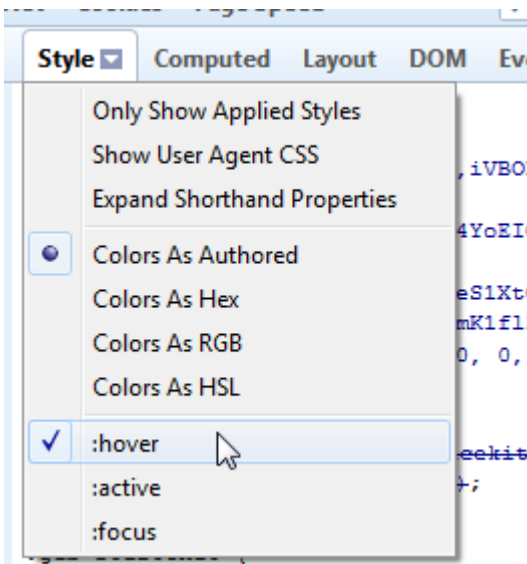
Style Computed Layout DOM Ev

Only Show Applied Styles
Show User Agent CSS
Expand Shorthand Properties

Colors As Authored
Colors As Hex
Colors As RGB
Colors As HSL

✓ :hover
:active
:focus

,iVBO
4YoEI
eS1Xt
mK1f1
0, 0,
ekit
;